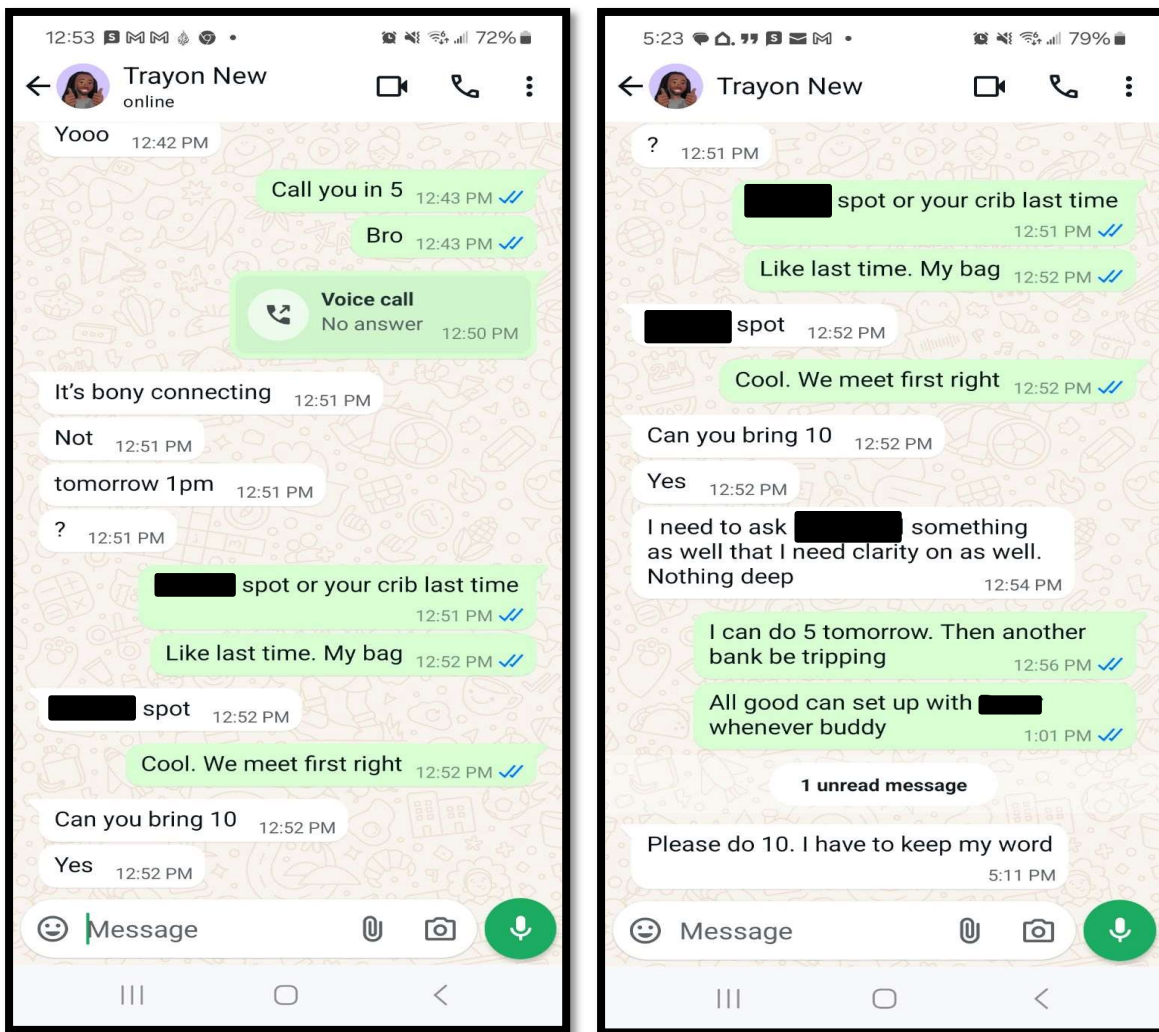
12:53 72%

Trayon New
online

Yooo 12:42 PM

Call you in 5 12:43 PM

Bro 12:43 PM

Voice call
No answer 12:50 PM

It's bony connecting 12:51 PM

Not 12:51 PM

tomorrow 1pm 12:51 PM

? 12:51 PM

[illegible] spot or your crib last time 12:51 PM

Like last time. My bag 12:52 PM

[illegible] spot 12:52 PM

Cool. We meet first right 12:52 PM

Can you bring 10 12:52 PM

Yes 12:52 PM

Message

5:23 79%

Trayon New

? 12:51 PM

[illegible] spot or your crib last time 12:51 PM

Like last time. My bag 12:52 PM

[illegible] spot 12:52 PM

Cool. We meet first right 12:52 PM

Can you bring 10 12:52 PM

Yes 12:52 PM

I need to ask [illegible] something as well that I need clarity on as well. Nothing deep 12:54 PM

I can do 5 tomorrow. Then another bank be tripping 12:56 PM

All good can set up with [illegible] whenever buddy 1:01 PM

1 unread message

Please do 10. I have to keep my word 5:11 PM

Message